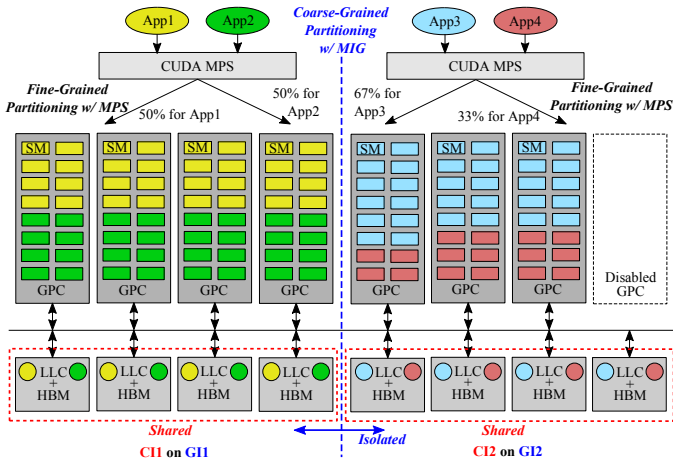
App1
App2
Coarse-Grained Partitioning w/ MIG
App3
App4

CUDA MPS
CUDA MPS

Fine-Grained Partitioning w/ MPS
50% for App1
50% for App2
67% for App3
33% for App4
Fine-Grained Partitioning w/ MPS

SM
SM
SM
SM
SM
SM
SM

GPC
GPC
GPC
GPC
GPC
GPC
GPC
Disabled GPC

LLC + HBM
LLC + HBM
LLC + HBM
LLC + HBM
LLC + HBM
LLC + HBM
LLC + HBM
LLC + HBM

Shared
CI1 on GI1
Isolated
Shared
CI2 on GI2